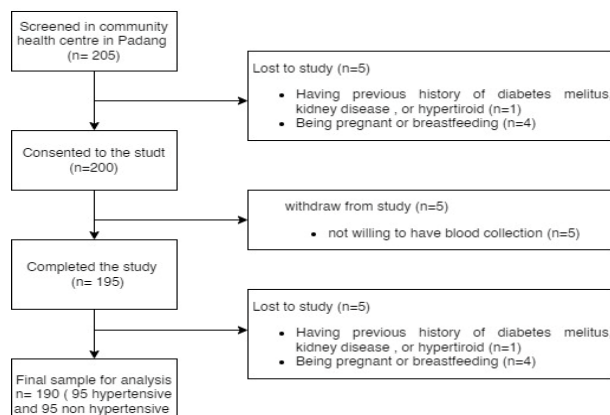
Screened in community health centre in Padang (n= 205)

Lost to study (n=5)

• Having previous history of diabetes melitus kidney disease , or hypertiroid (n=1)
• Being pregnant or breastfeeding (n=4)

Consented to the studt (n=200)

withdraw from study (n=5)

• not willing to have blood collection (n=5)

Completed the study (n= 195)

Lost to study (n=5)

• Having previous history of diabetes melitus kidney disease , or hypertiroid (n=1)
• Being pregnant or breastfeeding (n=4)

Final sample for analysis n= 190 ( 95 hypertensive and 95 non hypertensive